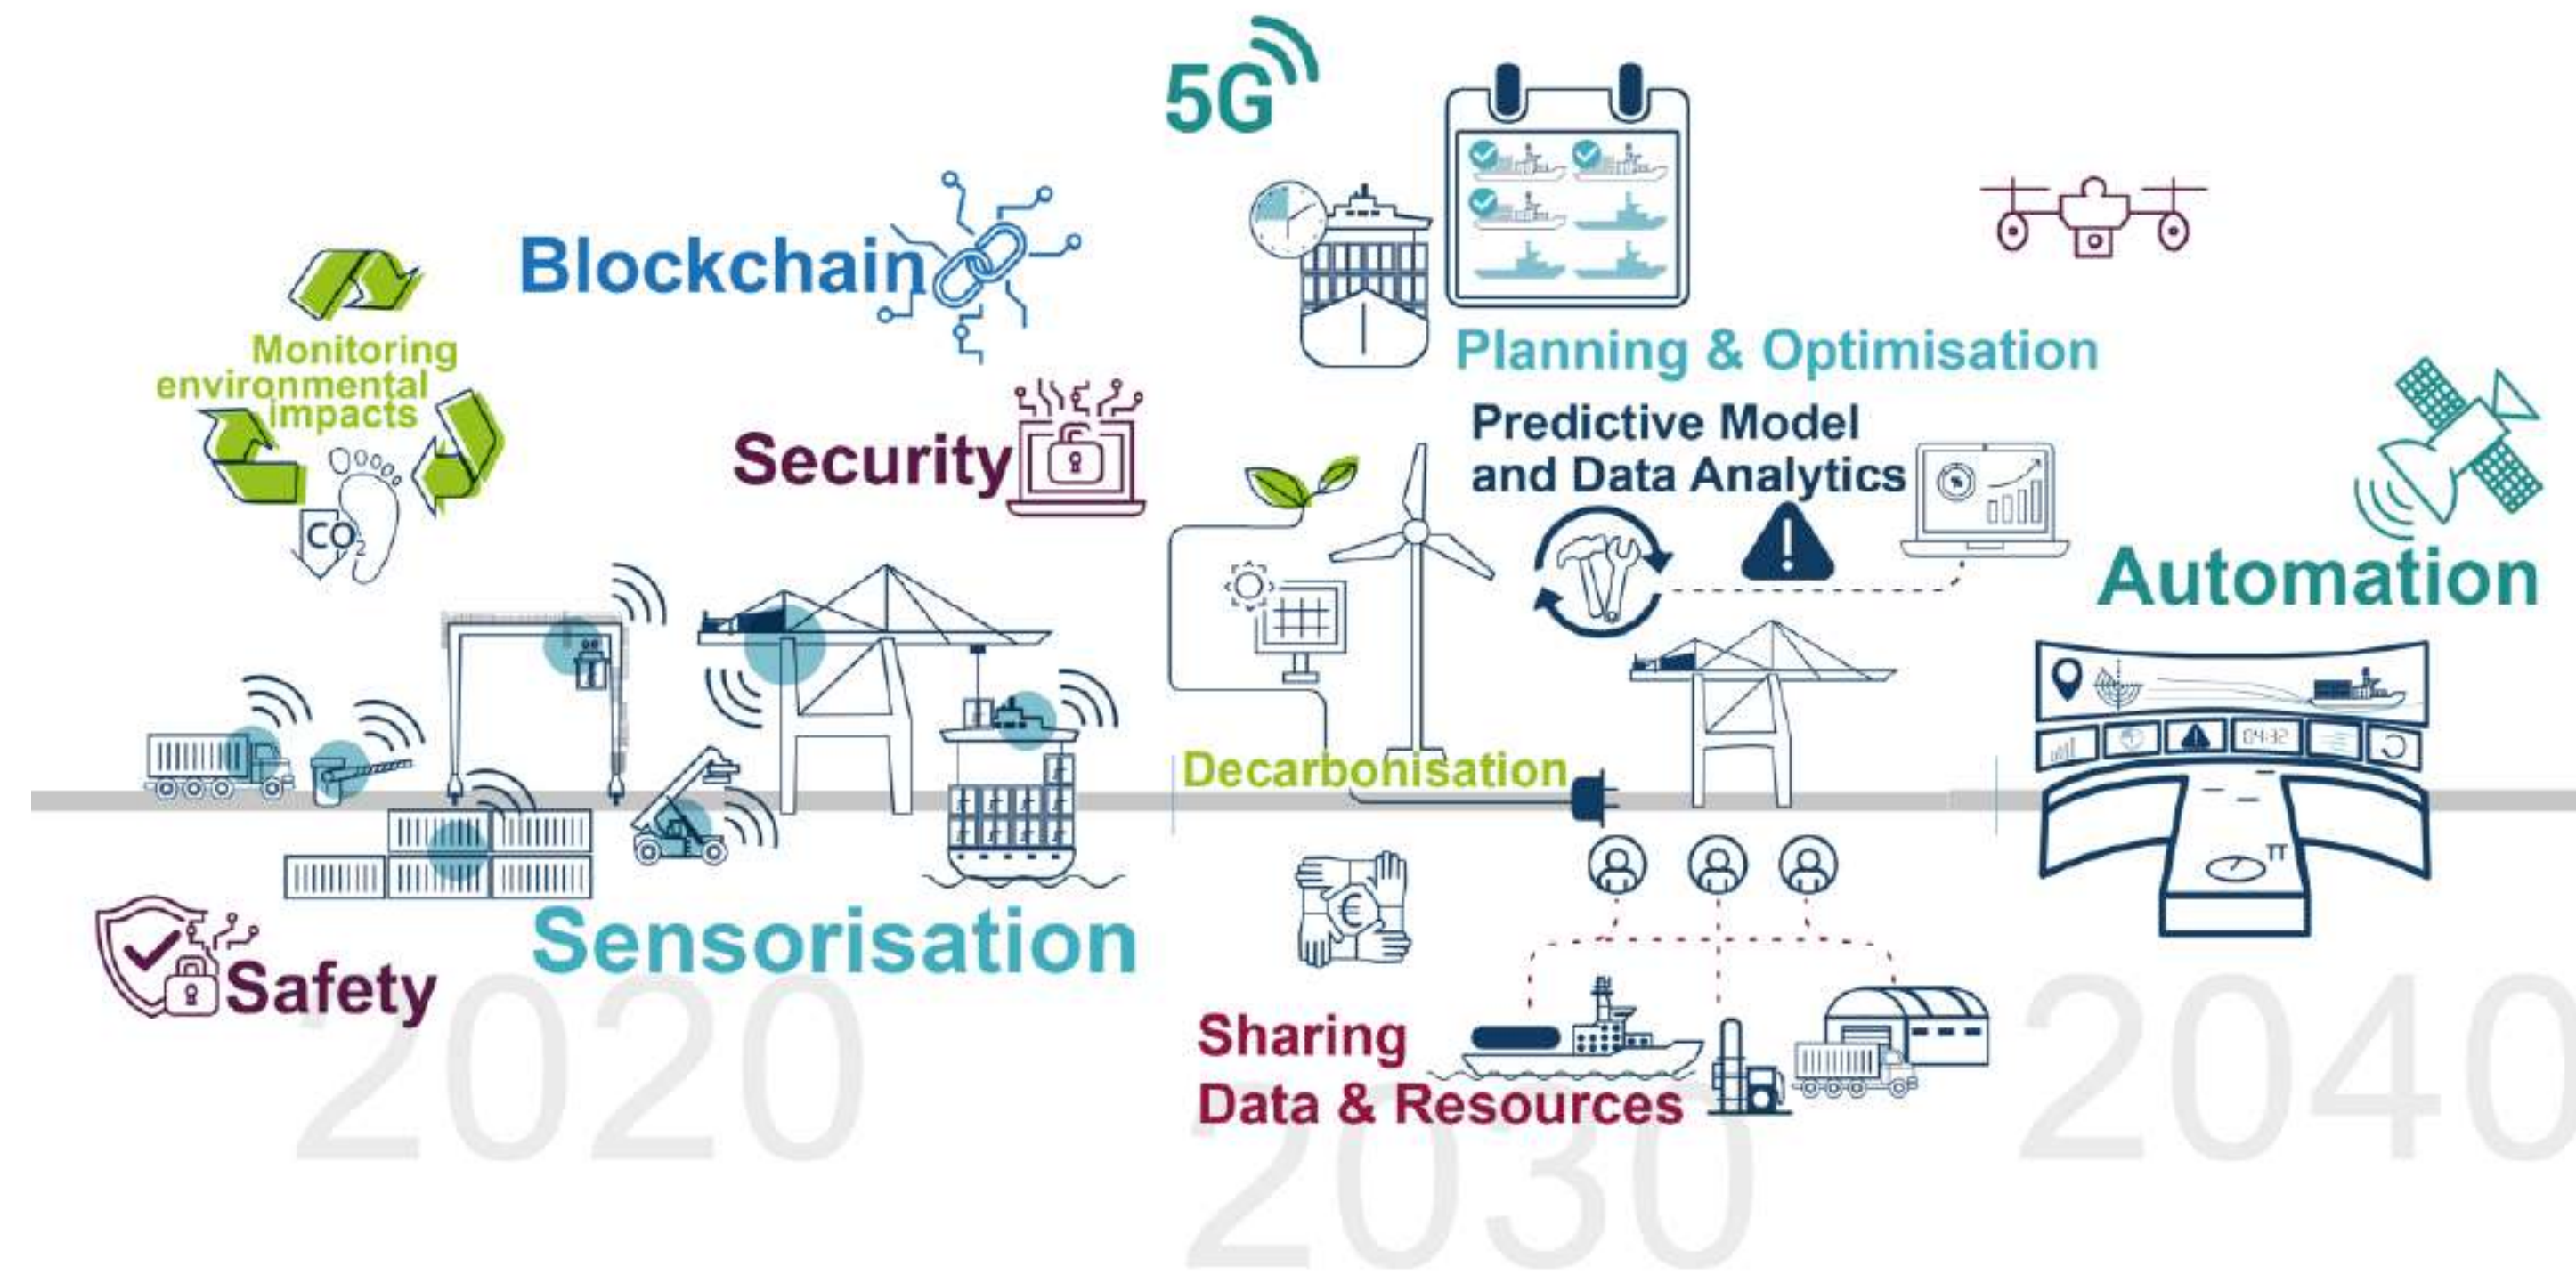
5G

Blockchain

Planning & Optimisation

Monitoring environmental impacts

$CO_2$

Security

Predictive Model and Data Analytics

Automation

Decarbonisation

04:32

Sensorisation

Safety

2020

Sharing Data & Resources

2030

2040